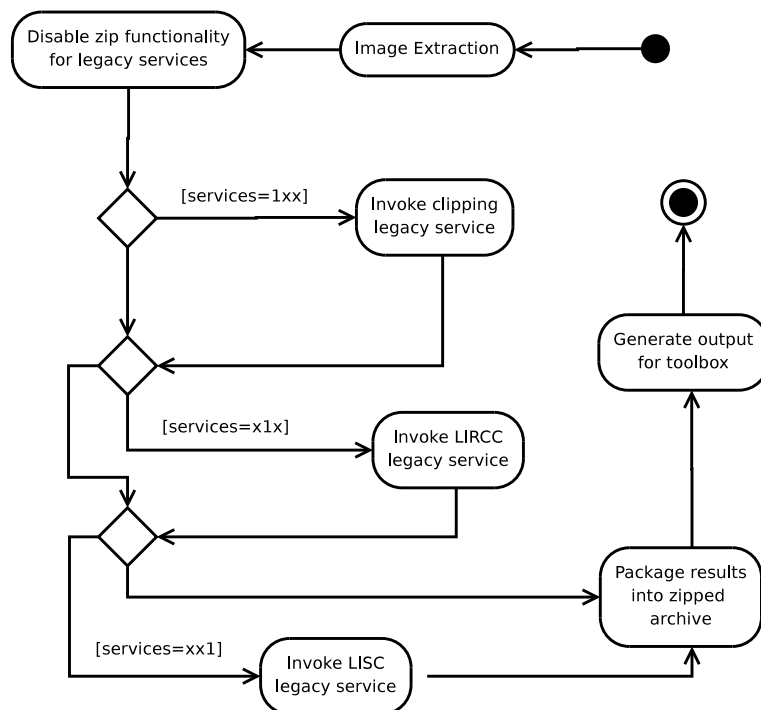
Image Extraction

Disable zip functionality for legacy services

[services=1xx]

Invoke clipping legacy service

[services=x1x]

Invoke LIRCC legacy service

[services=xx1]

Invoke LISC legacy service

Package results into zipped archive

Generate output for toolbox